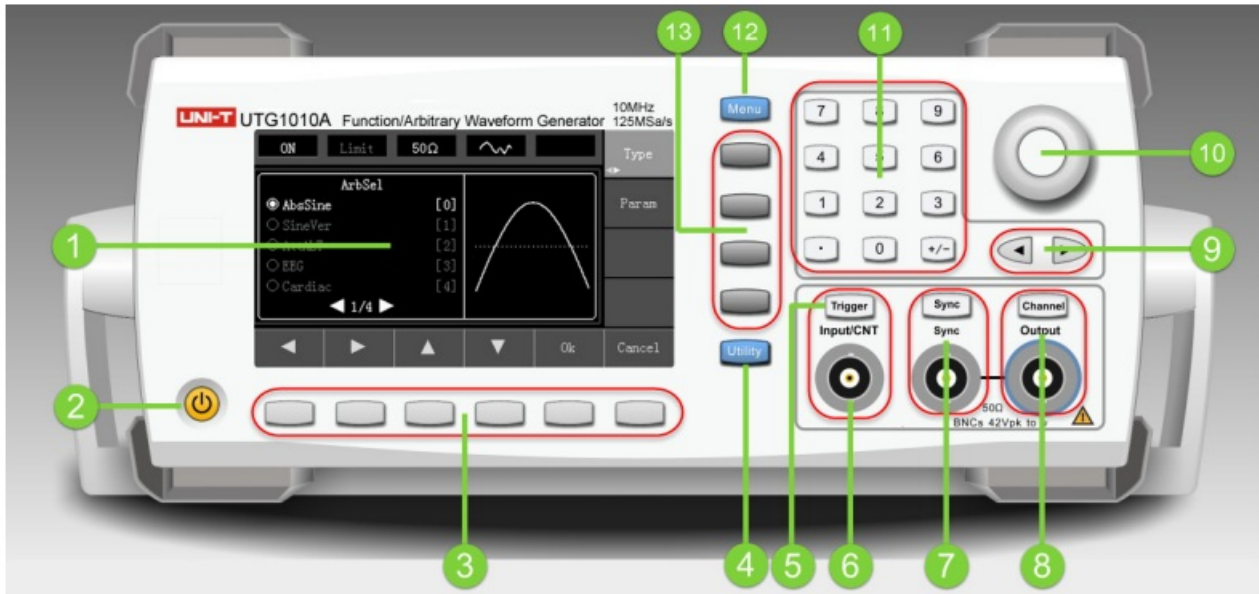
UNI-T UTG1010A Function/Arbitrary Waveform Generator 10MHz 125MSa/s

ON Limit 50Ω

Type

Param

ArbSel

AbsSine [0]

SineVer [1]

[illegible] [2]

EEG [3]

Cardiac [4]

1/4

Ok Cancel

Menu

Utility

7 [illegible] 9

4 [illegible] 6

1 2 3

· 0 +/-

Trigger

Input/CNT

Sync

Sync

Channel

Output

50Ω

BNCs 42Vpk to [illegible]

1 2 3 4 5 6 7 8 9 10 11 12 13